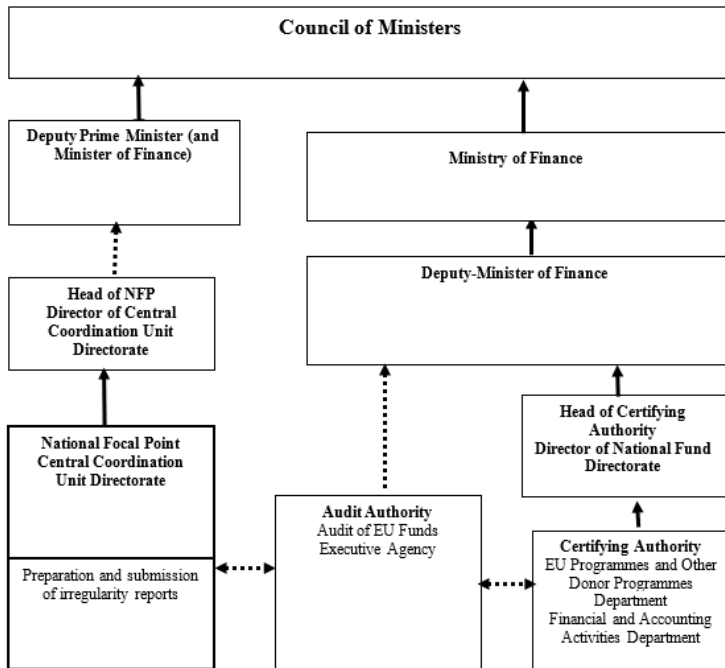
Council of Ministers

Deputy Prime Minister (and Minister of Finance)

Ministry of Finance

Head of NFP
Director of Central Coordination Unit Directorate

Deputy-Minister of Finance

Head of Certifying Authority
Director of National Fund Directorate

National Focal Point
Central Coordination Unit Directorate

Preparation and submission of irregularity reports

Audit Authority
Audit of EU Funds Executive Agency

Certifying Authority
EU Programmes and Other Donor Programmes Department
Financial and Accounting Activities Department